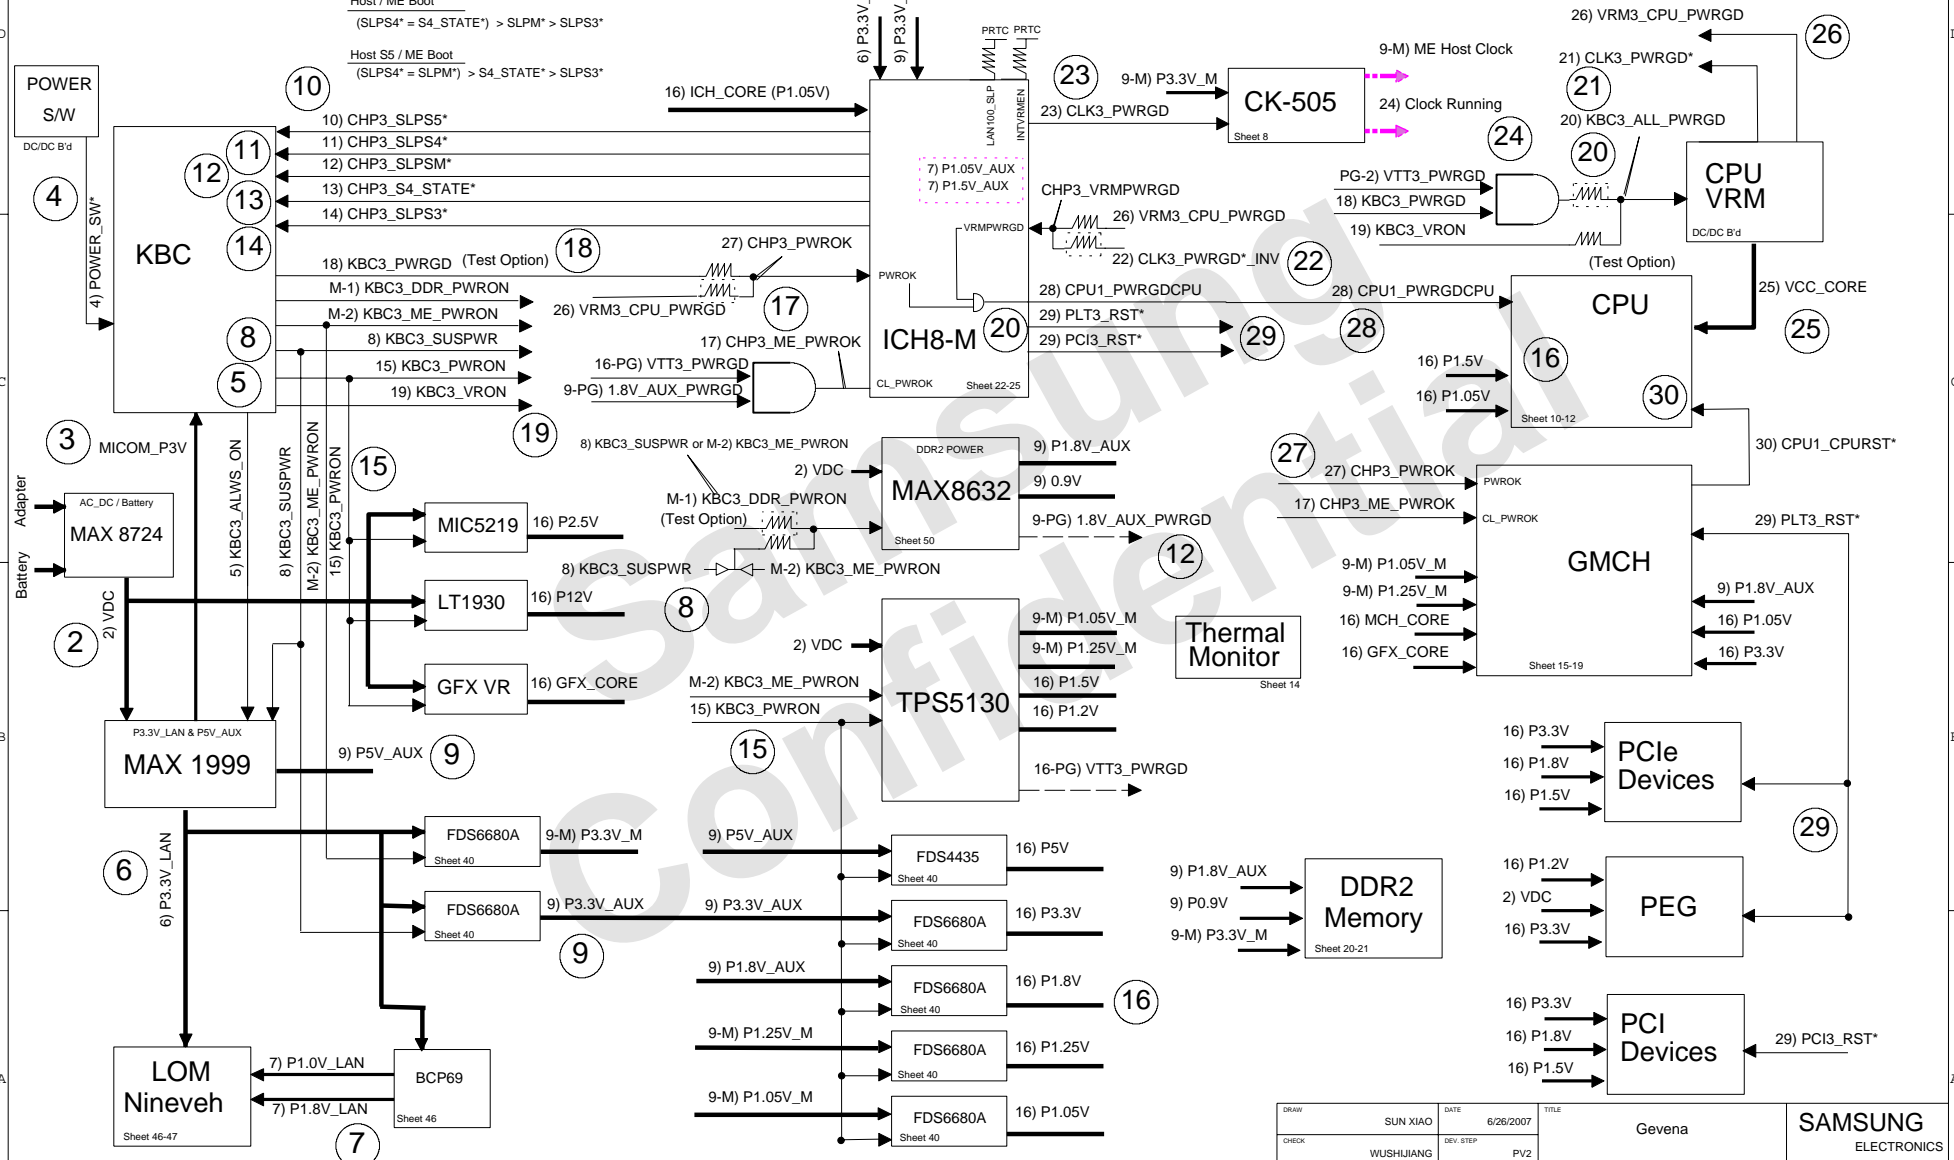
Host / ME Boot
(SLPS4* = S4_STATE*) > SLPM* > SLPS3*

Host S5 / ME Boot
(SLPS4* = SLPM*) > S4_STATE* > SLPS3*

POWER S/W
DC/DC B'd
4
4) POWER_SW*
KBC
10
11
12
13
14
10) CHP3_SLPS5*
11) CHP3_SLPS4*
12) CHP3_SLPSM*
13) CHP3_S4_STATE*
14) CHP3_SLPS3*
18) KBC3_PWRGD (Test Option) 18
M-1) KBC3_DDR_PWRON
M-2) KBC3_ME_PWRON
8
8) KBC3_SUSPWR
15) KBC3_PWRON
5
19) KBC3_VRON
19
16) ICH_CORE (P1.05V)
6) P3.3V_
9) P3.3V_
PRTC PRTC
LAN100_SLP
INTVRMEN
7) P1.05V_AUX
7) P1.5V_AUX
VRMPWRGD
PWROK
ICH8-M
20
CL_PWROK
Sheet 22-25
27) CHP3_PWROK
26) VRM3_CPU_PWRGD
17
17) CHP3_ME_PWROK
16-PG) VTT3_PWRGD
9-PG) 1.8V_AUX_PWRGD
23
9-M) P3.3V_M
CK-505
Sheet 8
23) CLK3_PWRGD
9-M) ME Host Clock
24) Clock Running
24
CHP3_VRMPWRGD
26) VRM3_CPU_PWRGD
22) CLK3_PWRGD*_INV
22
28) CPU1_PWRGDCPU
28) CPU1_PWRGDCPU
29) PLT3_RST*
29) PCI3_RST*
29
28
26) VRM3_CPU_PWRGD
26
21) CLK3_PWRGD*
21
20) KBC3_ALL_PWRGD
20
PG-2) VTT3_PWRGD
18) KBC3_PWRGD
19) KBC3_VRON
CPU VRM
DC/DC B'd
(Test Option)
25) VCC_CORE
25
CPU
16
16) P1.5V
16) P1.05V
30
Sheet 10-12
30) CPU1_CPURST*
3
MICOM_P3V
Adapter
Battery
AC_DC / Battery
MAX 8724
2
2) VDC
5) KBC3_ALWS_ON
8) KBC3_SUSPWR
M-2) KBC3_ME_PWRON
15) KBC3_PWRON
15
MIC5219
16) P2.5V
LT1930
16) P12V
GFX VR
16) GFX_CORE
8
8) KBC3_SUSPWR or M-2) KBC3_ME_PWRON
2) VDC
DDR2 POWER
MAX8632
Sheet 50
M-1) KBC3_DDR_PWRON
(Test Option)
8) KBC3_SUSPWR
M-2) KBC3_ME_PWRON
9) P1.8V_AUX
9) 0.9V
9-PG) 1.8V_AUX_PWRGD
12
27
27) CHP3_PWROK
17) CHP3_ME_PWROK
PWROK
CL_PWROK
GMCH
29) PLT3_RST*
9-M) P1.05V_M
9-M) P1.25V_M
16) MCH_CORE
16) GFX_CORE
9) P1.8V_AUX
16) P1.05V
16) P3.3V
Sheet 15-19
2) VDC
TPS5130
M-2) KBC3_ME_PWRON
15) KBC3_PWRON
15
9-M) P1.05V_M
9-M) P1.25V_M
16) P1.5V
16) P1.2V
16-PG) VTT3_PWRGD
Thermal Monitor
Sheet 14
P3.3V_LAN & P5V_AUX
MAX 1999
9) P5V_AUX
9
6
6) P3.3V_LAN
FDS6680A
Sheet 40
9-M) P3.3V_M
FDS6680A
Sheet 40
9) P3.3V_AUX
9
9) P5V_AUX
FDS4435
Sheet 40
16) P5V
9) P3.3V_AUX
FDS6680A
Sheet 40
16) P3.3V
9) P1.8V_AUX
FDS6680A
Sheet 40
16) P1.8V
16
9-M) P1.25V_M
FDS6680A
Sheet 40
16) P1.25V
9-M) P1.05V_M
FDS6680A
Sheet 40
16) P1.05V
LOM Nineveh
Sheet 46-47
7) P1.0V_LAN
7) P1.8V_LAN
7
BCP69
Sheet 46
9) P1.8V_AUX
9) P0.9V
9-M) P3.3V_M
DDR2 Memory
Sheet 20-21
16) P3.3V
16) P1.8V
16) P1.5V
PCIe Devices
29
16) P1.2V
2) VDC
16) P3.3V
PEG
16) P3.3V
16) P1.8V
16) P1.5V
PCI Devices
29) PCI3_RST*
Samsung Confidential
DRAW SUN XIAO
DATE 6/26/2007
TITLE Gevena
CHECK WUSHIJIANG
DEV. STEP PV2
SAMSUNG ELECTRONICS